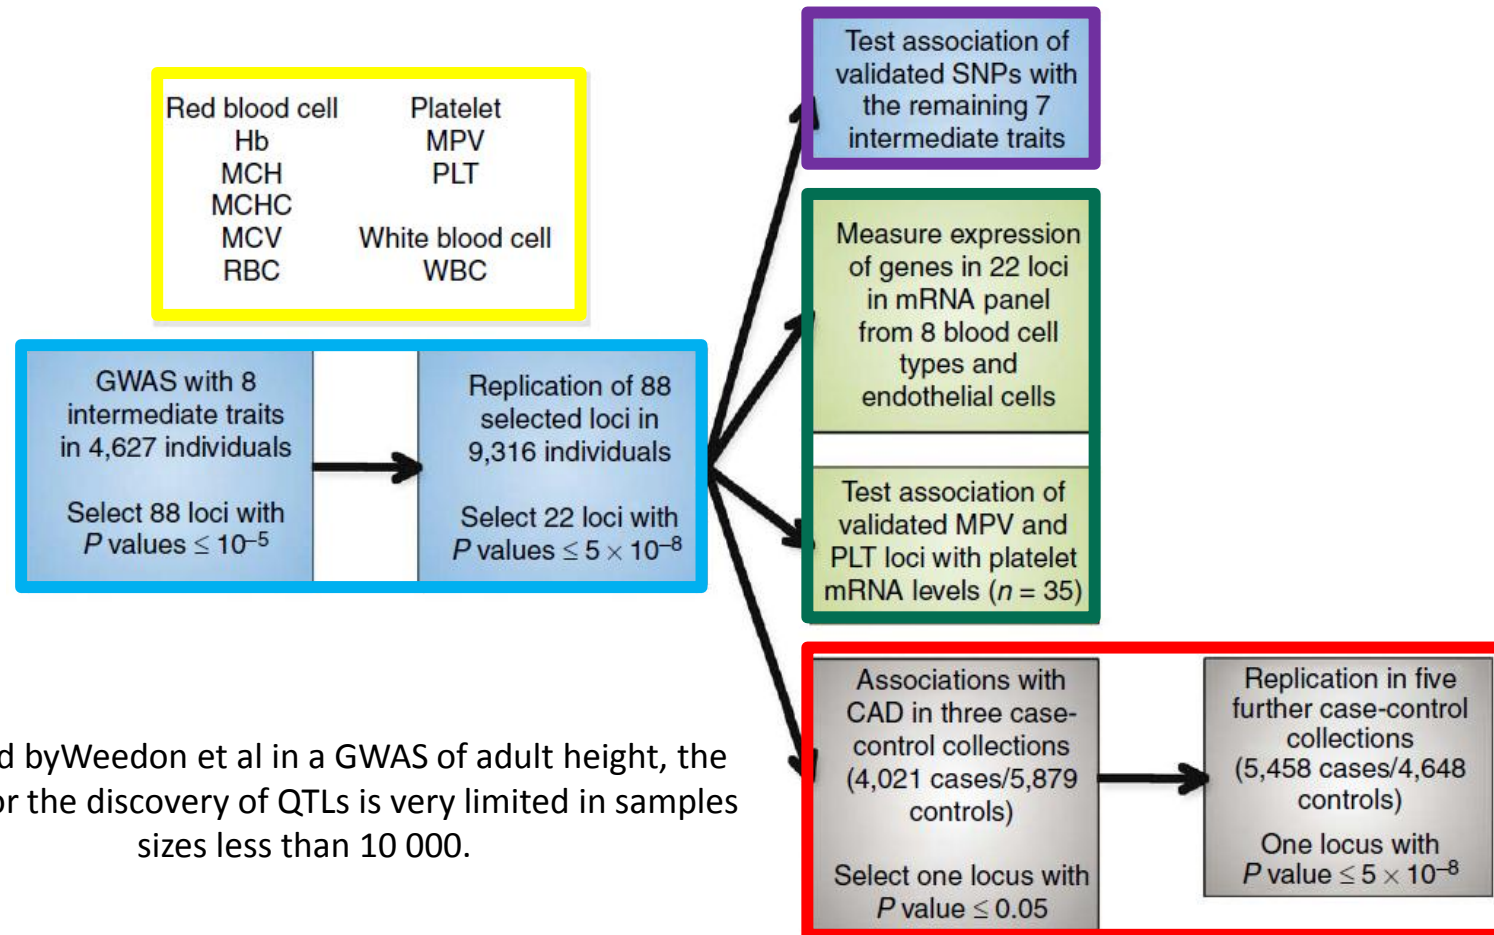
Red blood cell
Hb
MCH
MCHC
MCV
RBC

Platelet
MPV
PLT

White blood cell
WBC

GWAS with 8 intermediate traits in 4,627 individuals

Select 88 loci with $P$ values $\leq 10^{-5}$

Replication of 88 selected loci in 9,316 individuals

Select 22 loci with $P$ values $\leq 5 \times 10^{-8}$

Test association of validated SNPs with the remaining 7 intermediate traits

Measure expression of genes in 22 loci in mRNA panel from 8 blood cell types and endothelial cells

Test association of validated MPV and PLT loci with platelet mRNA levels ($n$ = 35)

Associations with CAD in three case-control collections (4,021 cases/5,879 controls)

Select one locus with $P$ value $\leq 0.05$

Replication in five further case-control collections (5,458 cases/4,648 controls)

One locus with $P$ value $\leq 5 \times 10^{-8}$

d byWeedon et al in a GWAS of adult height, the
or the discovery of QTLs is very limited in samples
sizes less than 10 000.